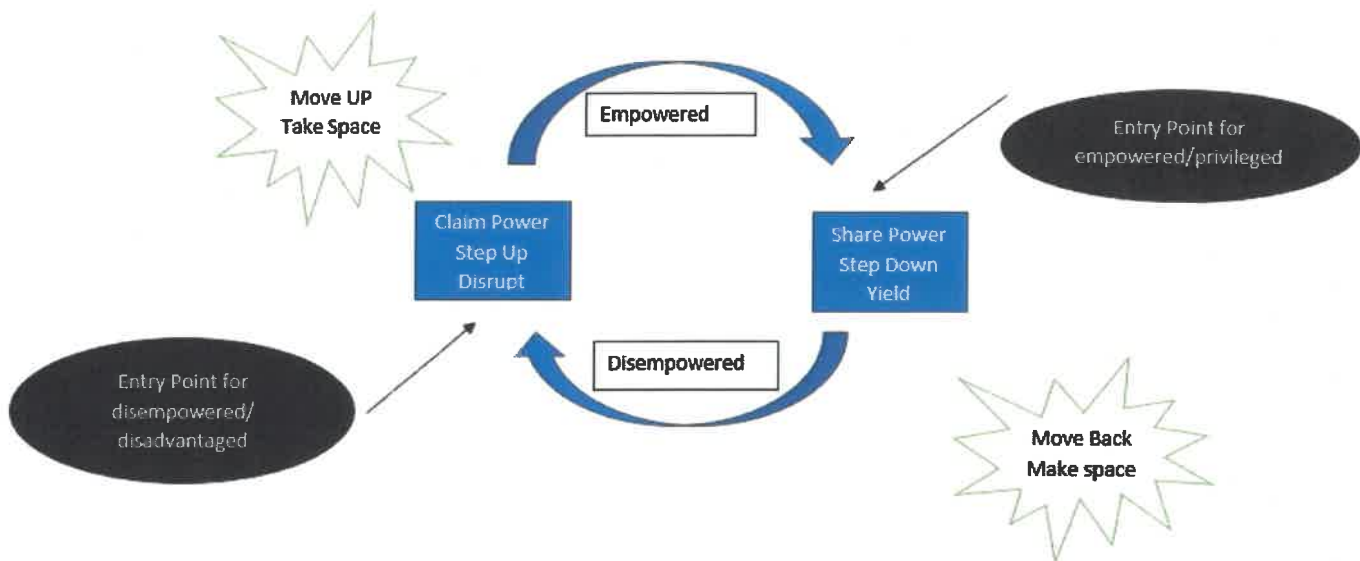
Move UP
Take Space

Empowered

Entry Point for
empowered/privileged

Claim Power
Step Up
Disrupt

Share Power
Step Down
Yield

Disempowered

Entry Point for
disempowered/
disadvantaged

Move Back
Make space